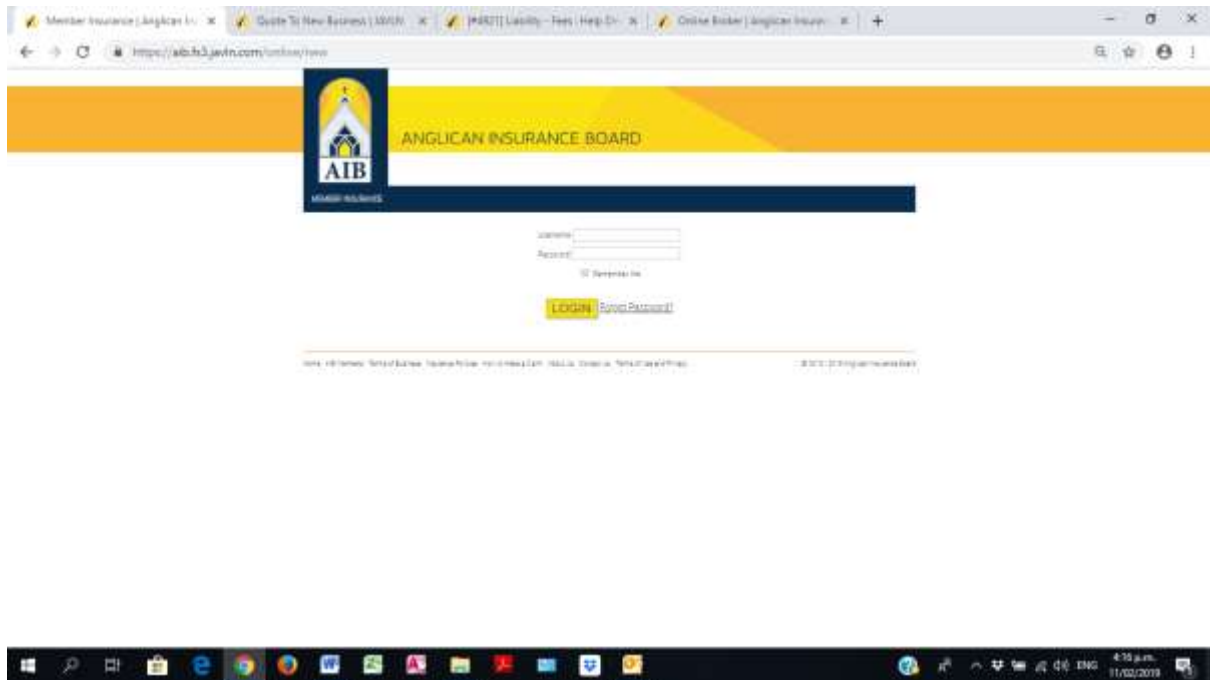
Member Insurance | Anglican In ×
Quote To New Business | JAVLN ×
[#4821] Liability - Fees | Help D ×
Online Broker | Anglican Insura ×
+

https://aib.fs3.javln.com/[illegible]

AIB
ANGLICAN INSURANCE BOARD
MEMBER INSURANCE

Username
Password
Remember Me

LOGIN Forgot Password?

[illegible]

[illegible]

ENG
4:16 p.m.
11/02/2019